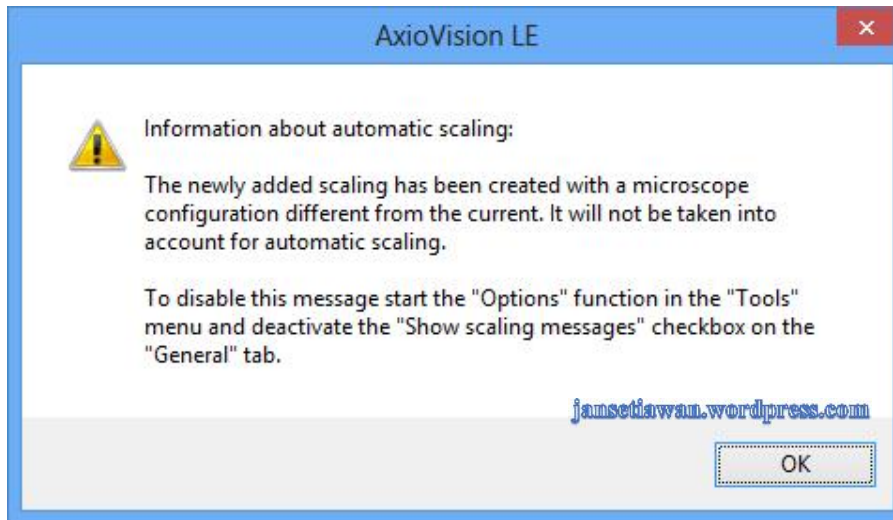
AxioVision LE

Information about automatic scaling:

The newly added scaling has been created with a microscope configuration different from the current. It will not be taken into account for automatic scaling.

To disable this message start the "Options" function in the "Tools" menu and deactivate the "Show scaling messages" checkbox on the "General" tab.

jansetiawan.wordpress.com

OK